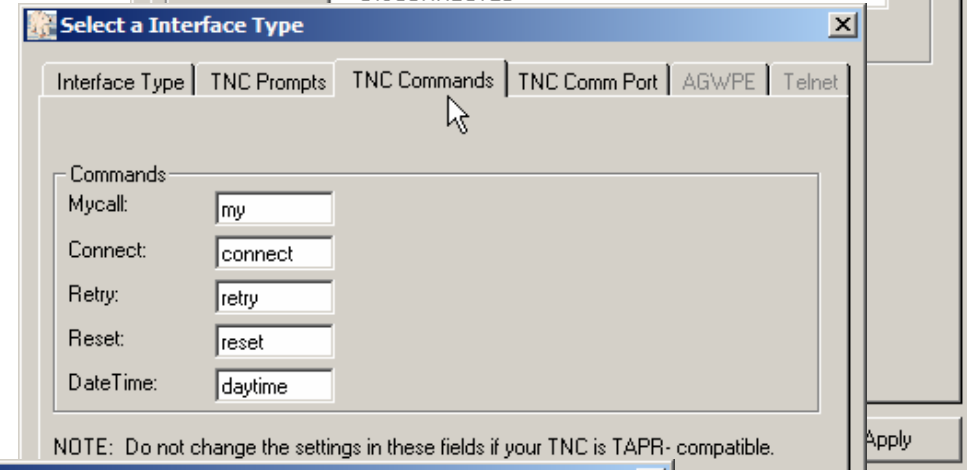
Select a Interface Type

Interface Type | TNC Prompts | TNC Commands | TNC Comm Port | AGWPE | Telnet

Commands
Mycall: my
Connect: connect
Retry: retry
Reset: reset
DateTime: daytime

NOTE: Do not change the settings in these fields if your TNC is TAPR- compatible.

Apply